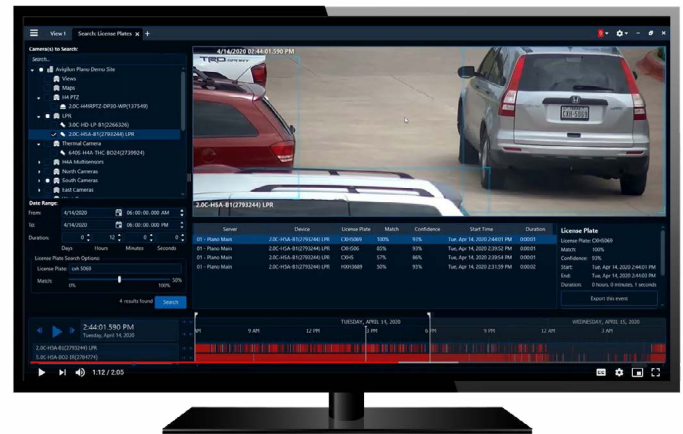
View 1 Search: License Plates × +

Camera(s) to Search:

Search...

Avigilon Plano Demo Site

Views

Maps

IH4 PTZ

2.0C-H4IRPTZ-DP30-WIR(1375149)

LPR

3.0C HD LP B1(2266326)

2.0C-H5A-B1(2793244) LPR

Thermal Camera

640S H4A THC BO24(2790924)

H4A Multisensors

North Cameras

South Cameras

East Cameras

Date Range:

From: 4/14/2020 06:00:00.000 AM

To: 4/14/2020 06:00:00.000 AM

Duration: 0 12 0 0

Days Hours Minutes Seconds

License Plate Search Options

License Plate: cxh 5069

Match: 50%

0% 100%

4 results found Search

4/14/2020 2:44:01.590 PM

TRD

| Server | Device | License Plate | Match | Confidence | Start Time | Duration |
|---|---|---|---|---|---|---|
| 01 - Plano Main | 2.0C-H5A-B1(2793244) LPR | CXH5069 | 100% | 93% | Tue, Apr 14, 2020 2:44:01 PM | 0:00:01 |
| 01 - Plano Main | 2.0C-H5A-B1(2793244) LPR | CXH506 | 85% | 93% | Tue, Apr 14, 2020 2:29:53 PM | 0:00:01 |
| 01 - Plano Main | 2.0C-H5A-B1(2793244) LPR | CXHS | 57% | 86% | Tue, Apr 14, 2020 2:29:54 PM | 0:00:01 |
| 01 - Plano Main | 2.0C-H5A-B1(2793244) LPR | HXH3669 | 50% | 93% | Tue, Apr 14, 2020 12:00:52 PM | 0:00:01 |

License Plate

License Plate: CXH5069

Match: 100%

Confidence: 93%

Start: Tue, Apr 14, 2020 2:44:01 PM

End: Tue, Apr 14, 2020 2:44:03 PM

Duration: 0 hours, 0 minutes, 1 seconds

Export this event

2:44:01.590 PM

Tuesday, April 14, 2020

TUESDAY, APRIL 14, 2020

WEDNESDAY, APRIL 15, 2020

PM 9 AM 12 PM 3 PM 6 PM 12 AM 3 AM

2.0C-H5A-B1(2793244) LPR

5.0C-H5A-BO2-IR(2787477)

1:12 / 2:05